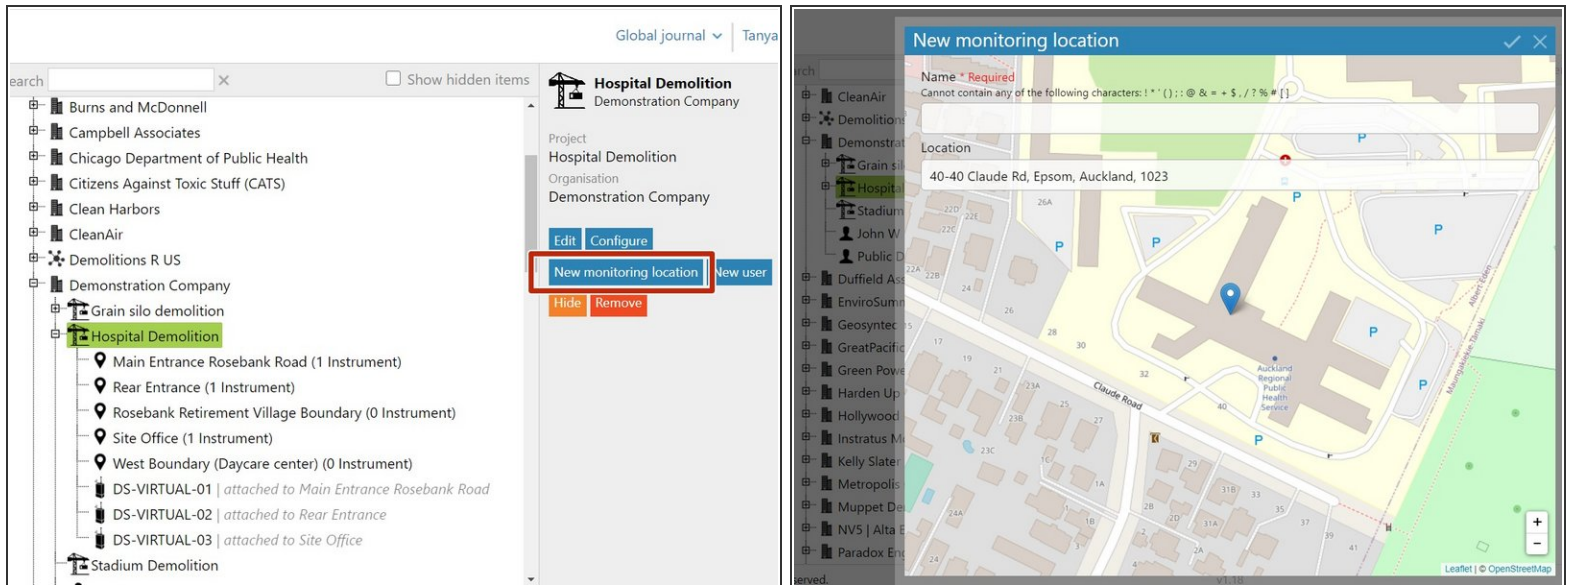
Global journal Tanya

earch × Show hidden items

Burns and McDonnell
Campbell Associates
Chicago Department of Public Health
Citizens Against Toxic Stuff (CATS)
Clean Harbors
CleanAir
Demolitions R US
Demonstration Company
Grain silo demolition
Hospital Demolition
Main Entrance Rosebank Road (1 Instrument)
Rear Entrance (1 Instrument)
Rosebank Retirement Village Boundary (0 Instrument)
Site Office (1 Instrument)
West Boundary (Daycare center) (0 Instrument)
DS-VIRTUAL-01 | attached to Main Entrance Rosebank Road
DS-VIRTUAL-02 | attached to Rear Entrance
DS-VIRTUAL-03 | attached to Site Office
Stadium Demolition

Hospital Demolition
Demonstration Company

Project
Hospital Demolition
Organisation
Demonstration Company

Edit Configure
New monitoring location New user
Hide Remove

New monitoring location

Name * Required
Cannot contain any of the following characters: ! * ' ( ) ; : @ & = + $ , / ? % # [ ]

Location
40-40 Claude Rd, Epsom, Auckland, 1023

CleanAir
Demolitions
Demonstrat
Grain sil
Hospital
Stadium
John W
Public D
Duffield As
EnviroSum
Geosyntec
GreatPacific
Green Powe
Harden Up
Hollywood
Instratus M
Kelly Slater
Metropolis
Muppet De
NV5 | Alta E
Paradox En

Claude Road
Auckland Regional Public Health Service
Albert Eden
Maungakiekie-Tamaki

Leaflet | © OpenStreetMap

served.
v1.18